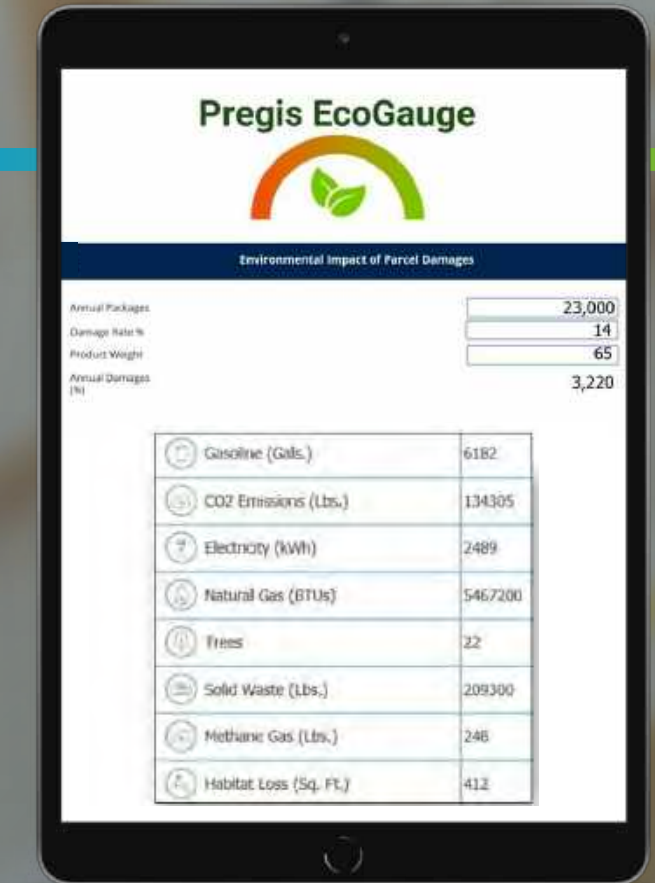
Pregis EcoGauge

Environmental Impact of Parcel Damages

Annual Packages 23,000
Damage Rate % 14
Product Weight 65
Annual Damages (%) 3,220

| | |
|---|---|
| Gasoline (Gals.) | 6182 |
| CO2 Emissions (Lbs.) | 134305 |
| Electricity (kWh) | 2489 |
| Natural Gas (BTUs) | 5467200 |
| Trees | 22 |
| Solid Waste (Lbs.) | 209300 |
| Methane Gas (Lbs.) | 246 |
| Habitat Loss (Sq. Ft.) | 412 |